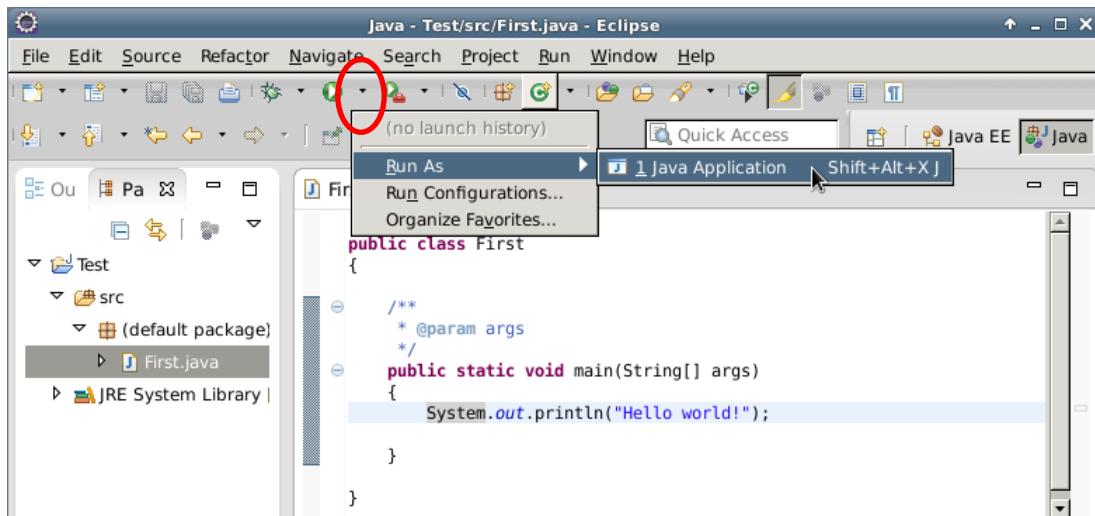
Java - Test/src/First.java - Eclipse

File Edit Source Refactor Navigate Search Project Run Window Help

(no launch history)
Run As
Run Configurations...
Organize Favorites...

Quick Access
Java EE
Java

1 Java Application Shift+Alt+X J

Ou
Pa

Test
src
(default package)
First.java
JRE System Library

Fir

public class First
{

/**
* @param args
*/
public static void main(String[] args)
{
System.out.println("Hello world!");

}

}